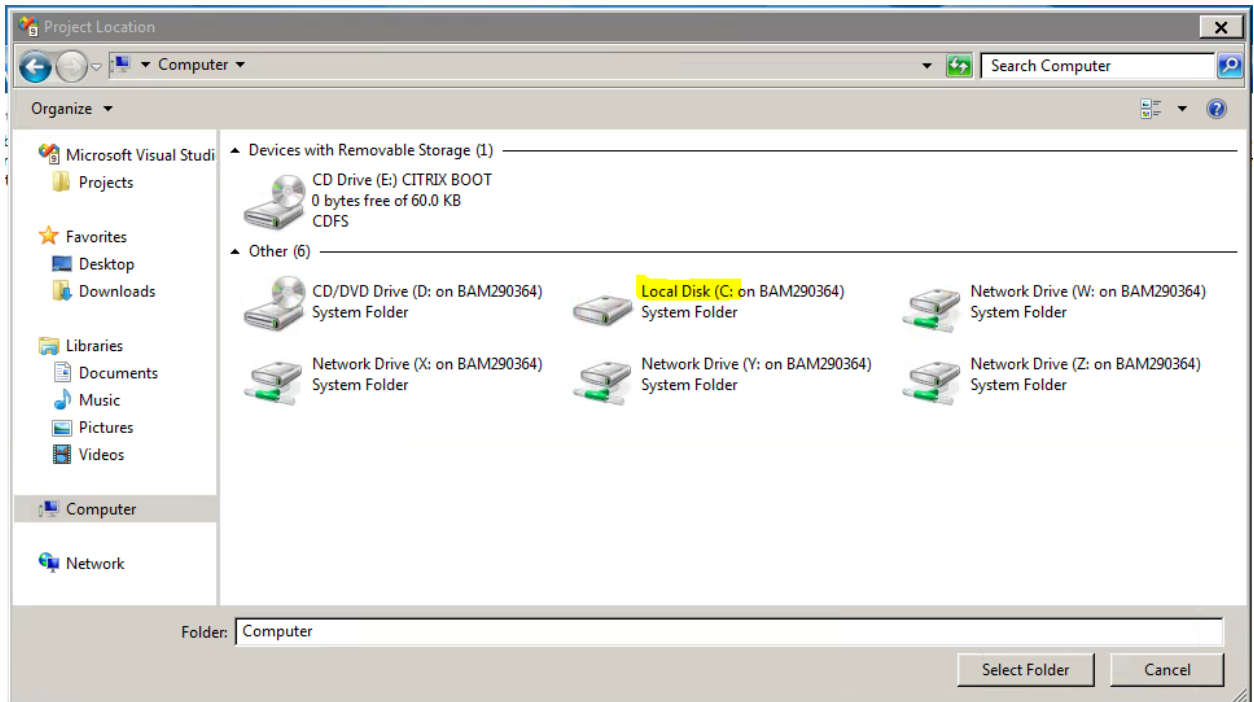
Project Location

Computer

Search Computer

Organize

Microsoft Visual Studi
Projects

Favorites
Desktop
Downloads

Libraries
Documents
Music
Pictures
Videos

Computer

Network

Devices with Removable Storage (1)

CD Drive (E:) CITRIX BOOT
0 bytes free of 60.0 KB
CDFS

Other (6)

CD/DVD Drive (D: on BAM290364)
System Folder

Local Disk (C: on BAM290364)
System Folder

Network Drive (W: on BAM290364)
System Folder

Network Drive (X: on BAM290364)
System Folder

Network Drive (Y: on BAM290364)
System Folder

Network Drive (Z: on BAM290364)
System Folder

Folder: Computer

Select Folder

Cancel